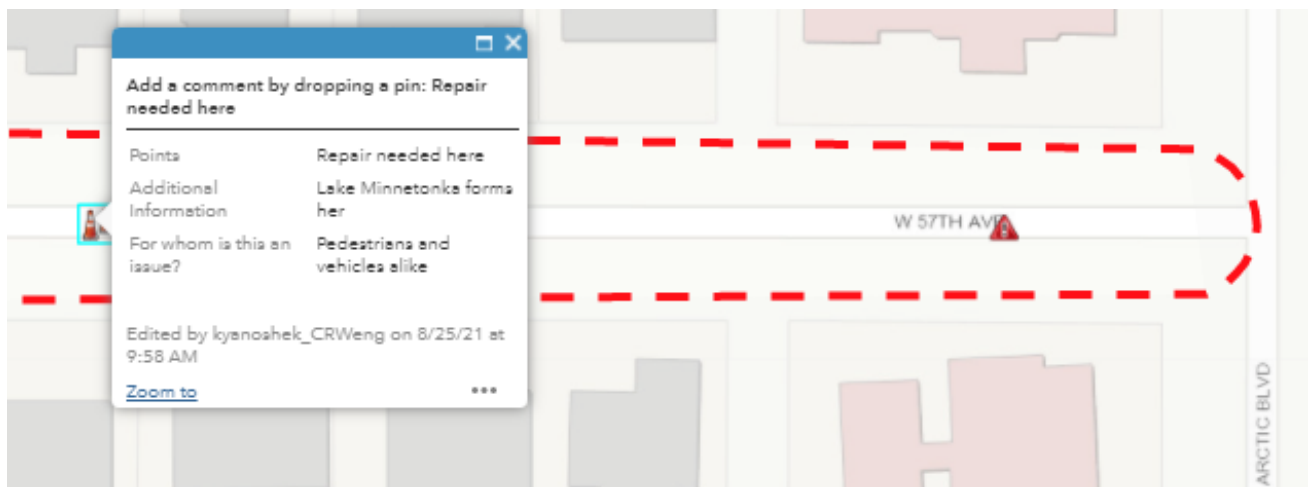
Add a comment by dropping a pin: Repair needed here

| Points | Repair needed here |
|---|---|
| Additional Information | Lake Minnetonka forma her |
| For whom is this an issue? | Pedestrians and vehicles alike |

Edited by kyanoshek_CRWeng on 8/25/21 at 9:58 AM

Zoom to

•••

W 57TH AVE

ARCTIC BLVD